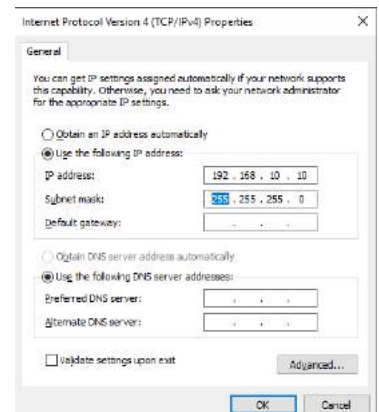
Internet Protocol Version 4 (TCP/IPv4) Properties

×

General

You can get IP settings assigned automatically if your network supports this capability. Otherwise, you need to ask your network administrator for the appropriate IP settings.

Obtain an IP address automatically

Use the following IP address:

IP address: 192 . 168 . 10 . 10

Subnet mask: 255 . 255 . 255 . 0

Default gateway: . . .

Obtain DNS server address automatically

Use the following DNS server addresses:

Preferred DNS server: . . .

Alternate DNS server: . . .

Validate settings upon exit

Advanced...

OK

Cancel